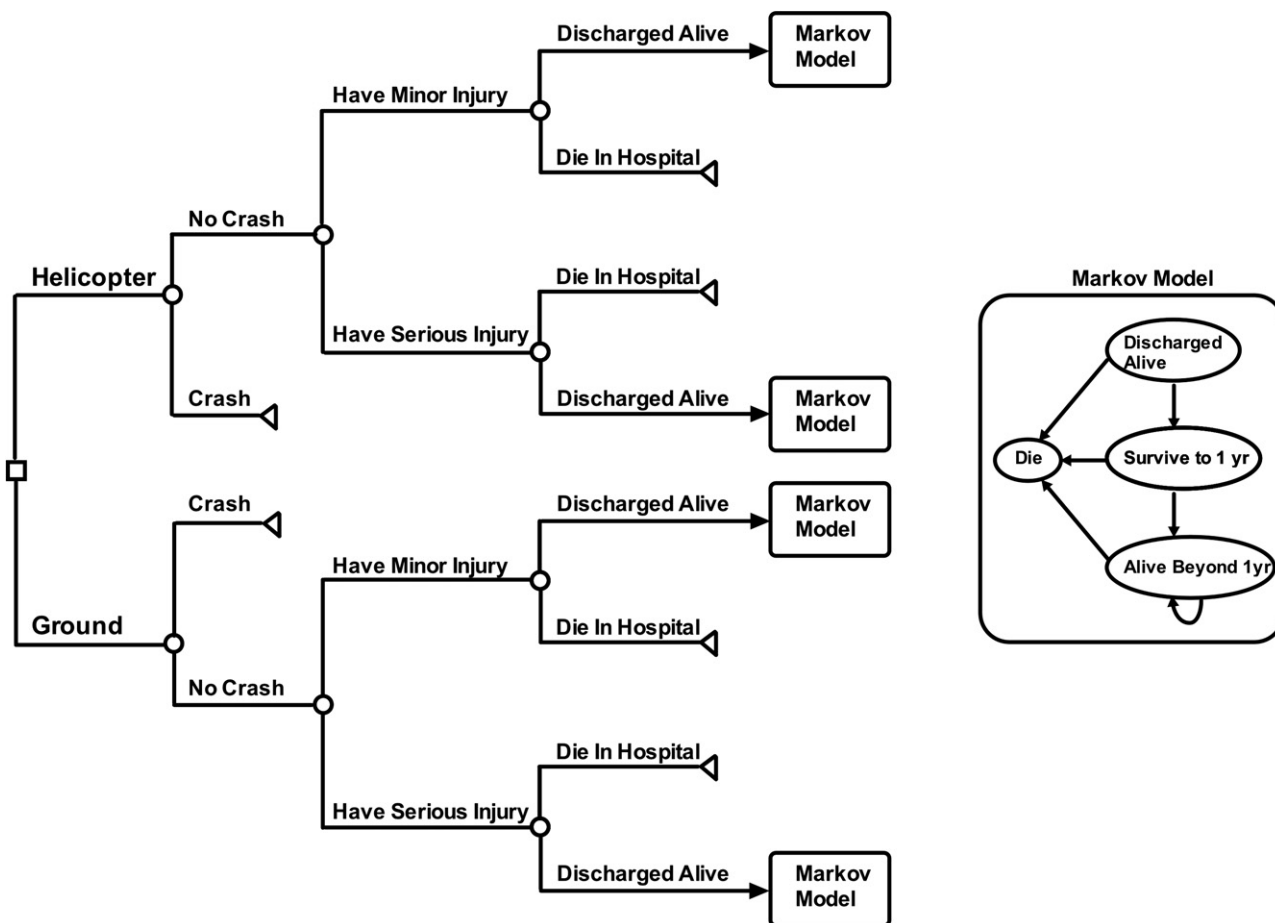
Helicopter
No Crash
Have Minor Injury
Discharged Alive
Markov Model
Die In Hospital
Have Serious Injury
Die In Hospital
Discharged Alive
Markov Model
Crash

Ground
Crash
No Crash
Have Minor Injury
Discharged Alive
Markov Model
Die In Hospital
Have Serious Injury
Die In Hospital
Discharged Alive
Markov Model

Markov Model
Discharged Alive
Die
Survive to 1 yr
Alive Beyond 1yr